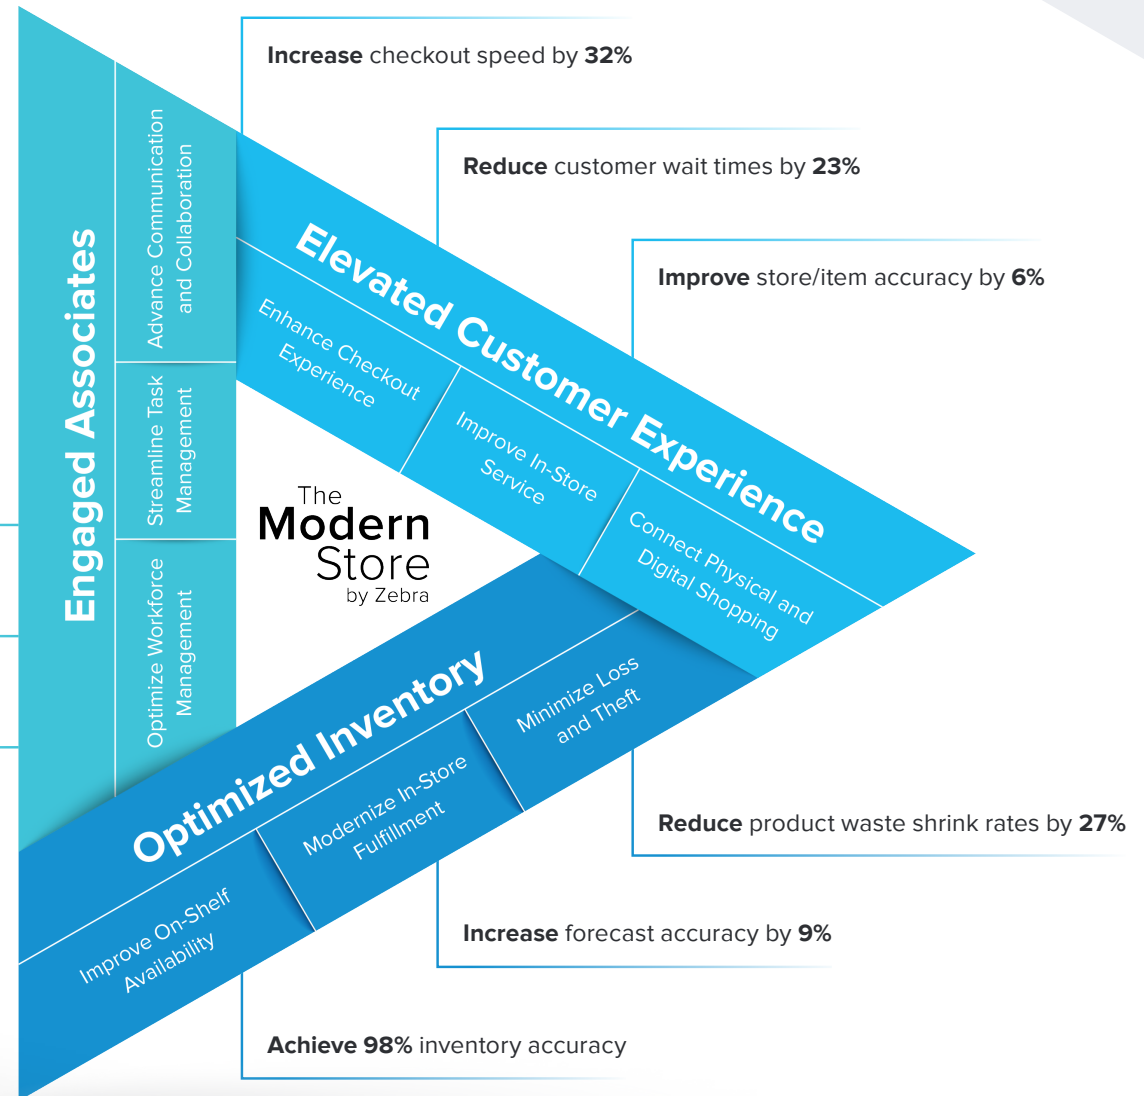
Increase checkout speed by 32%

Reduce customer wait times by 23%

Improve store/item accuracy by 6%

Engaged Associates

Advance Communication and Collaboration

Streamline Task Management

Optimize Workforce Management

Elevated Customer Experience

Enhance Checkout Experience

Improve In-Store Service

Connect Physical and Digital Shopping

The Modern Store by Zebra

Optimized Inventory

Improve On-Shelf Availability

Modernize In-Store Fulfillment

Minimize Loss and Theft

Reduce product waste shrink rates by 27%

Increase forecast accuracy by 9%

Achieve 98% inventory accuracy